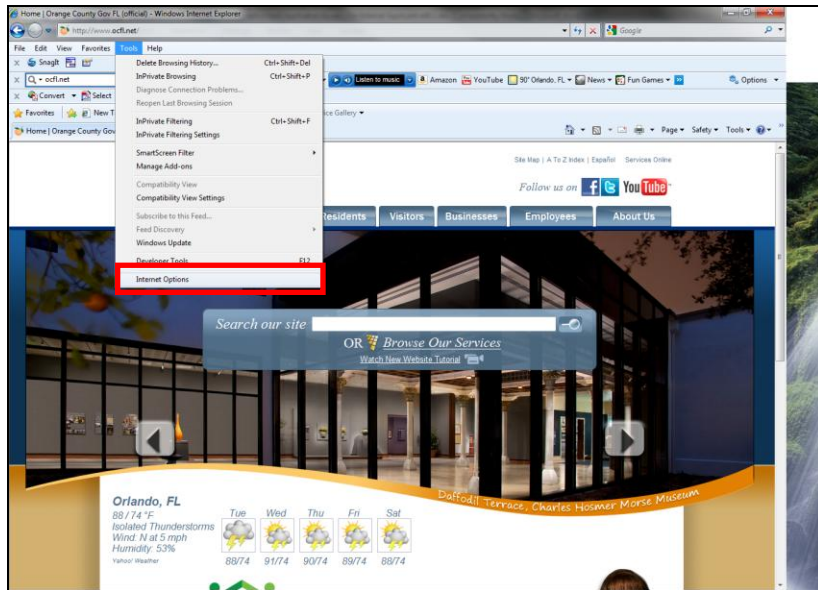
Home | Orange County Gov FL (official) - Windows Internet Explorer

http://www.ocfl.net/

Google

File Edit View Favorites Tools Help

SnagIt

ocfl.net

Listen to music

Amazon YouTube 90° Orlando, FL News Fun Games Options

Convert Select

Favorites New T

Home | Orange County Gov

Page Safety Tools

Delete Browsing History... Ctrl+Shift+Del
InPrivate Browsing Ctrl+Shift+P
Diagnose Connection Problems...
Reopen Last Browsing Session
InPrivate Filtering Ctrl+Shift+F
InPrivate Filtering Settings
SmartScreen Filter
Manage Add-ons
Compatibility View
Compatibility View Settings
Subscribe to this Feed...
Feed Discovery
Windows Update
Developer Tools F12
Internet Options

ce Gallery

Site Map | A To Z Index | Español Services Online

Follow us on You Tube

Residents Visitors Businesses Employees About Us

Search our site

OR Browse Our Services

Watch New Website Tutorial

Daffodil Terrace, Charles Hosmer Morse Museum

Orlando, FL
88 / 74 °F
Isolated Thunderstorms
Wind: N at 5 mph
Humidity: 53%
Yahoo! Weather

| Tue | Wed | Thu | Fri | Sat |
|---|---|---|---|---|
| 88/74 | 91/74 | 90/74 | 89/74 | 88/74 |